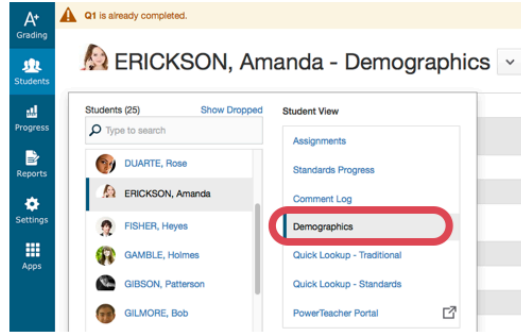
Grading

Students

Progress

Reports

Settings

Apps

Q1 is already completed.

ERICKSON, Amanda - Demographics

Students (25)
Show Dropped

Type to search

DUARTE, Rose
ERICKSON, Amanda
FISHER, Heyes
GAMBLE, Holmes
GIBSON, Patterson
GILMORE, Bob

Student View

Assignments
Standards Progress
Comment Log
Demographics
Quick Lookup - Traditional
Quick Lookup - Standards
PowerTeacher Portal